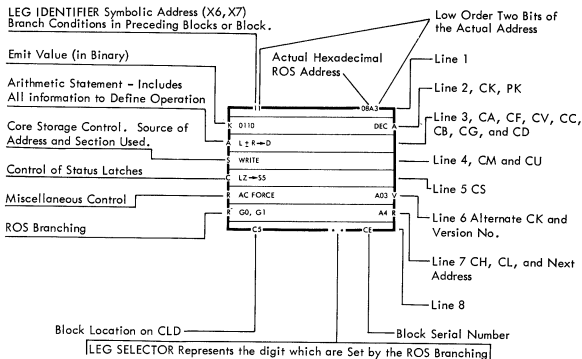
LEG IDENTIFIER Symbolic Address (X6, X7) Branch Conditions in Preceding Blocks or Block.

Low Order Two Bits of the Actual Address

Emit Value (in Binary)

Actual Hexadecimal ROS Address

Line 1

Arithmetic Statement – Includes All information to Define Operation

Line 2, CK, PK

Core Storage Control. Source of Address and Section Used.

Line 3, CA, CF, CV, CC, CB, CG, and CD

Control of Status Latches

Line 4, CM and CU

Miscellaneous Control

Line 5 CS

ROS Branching

Line 6 Alternate CK and Version No.

Line 7 CH, CL, and Next Address

Line 8

11

08A3

K 0110

DEC A

A L+R→D

S WRITE

C LZ→S5

R AC FORCE

A03 V

R G0, G1

A4 R

C5

CE

Block Location on CLD

Block Serial Number

LEG SELECTOR Represents the digit which are Set by the ROS Branching